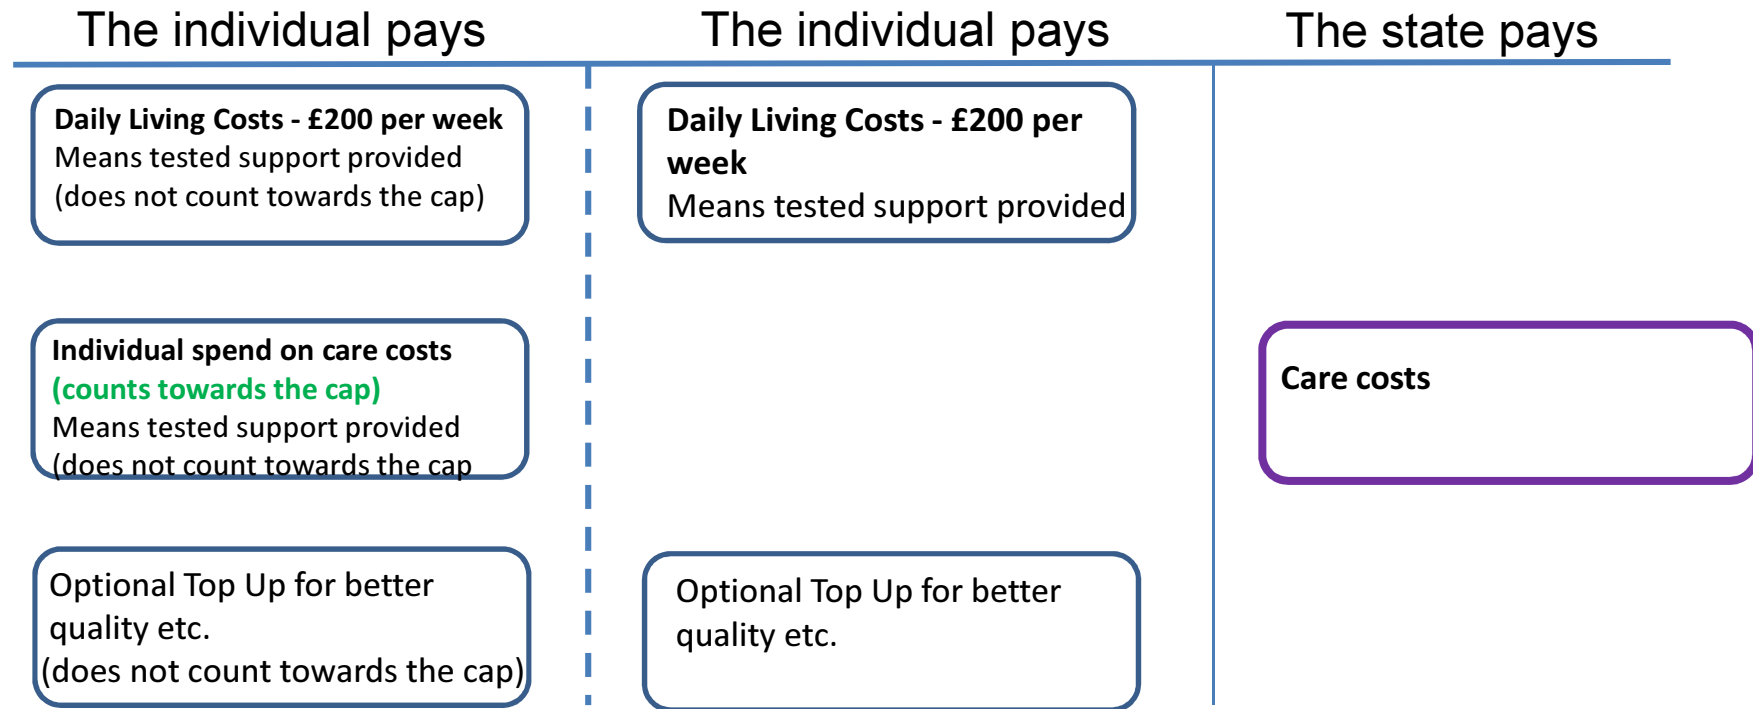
The individual pays

Daily Living Costs - £200 per week
Means tested support provided
(does not count towards the cap)

Individual spend on care costs
(counts towards the cap)
Means tested support provided
(does not count towards the cap

Optional Top Up for better quality etc.
(does not count towards the cap)

The individual pays

Daily Living Costs - £200 per week
Means tested support provided

Optional Top Up for better quality etc.

The state pays

Care costs